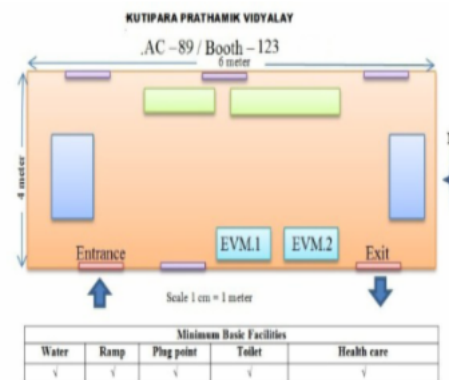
KUTIPARA PRATHAMIK VIDYALAY

AC – 89 / Booth – 123

6 meter

4 meter

Entrance

EVM.1

EVM.2

Exit

Scale 1 cm = 1 meter

| Minimum Basic Facilities | | | | |
|---|---|---|---|---|
| Water | Ramp | Plug point | Toilet | Health care |
| √ | √ | √ | √ | √ |